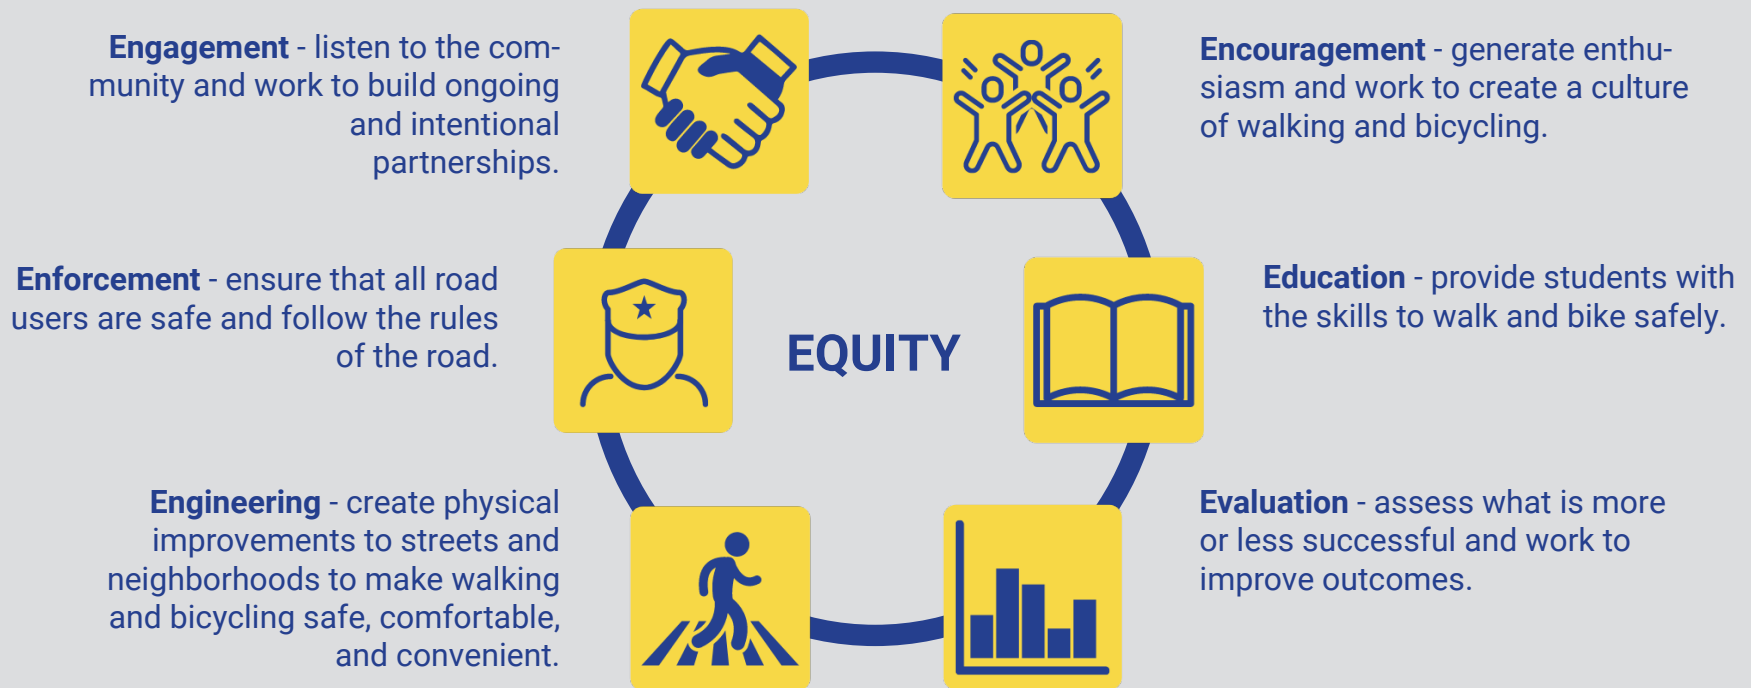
**Engagement** - listen to the community and work to build ongoing and intentional partnerships.

**Encouragement** - generate enthusiasm and work to create a culture of walking and bicycling.

**Enforcement** - ensure that all road users are safe and follow the rules of the road.

EQUITY

**Education** - provide students with the skills to walk and bike safely.

**Engineering** - create physical improvements to streets and neighborhoods to make walking and bicycling safe, comfortable, and convenient.

**Evaluation** - assess what is more or less successful and work to improve outcomes.